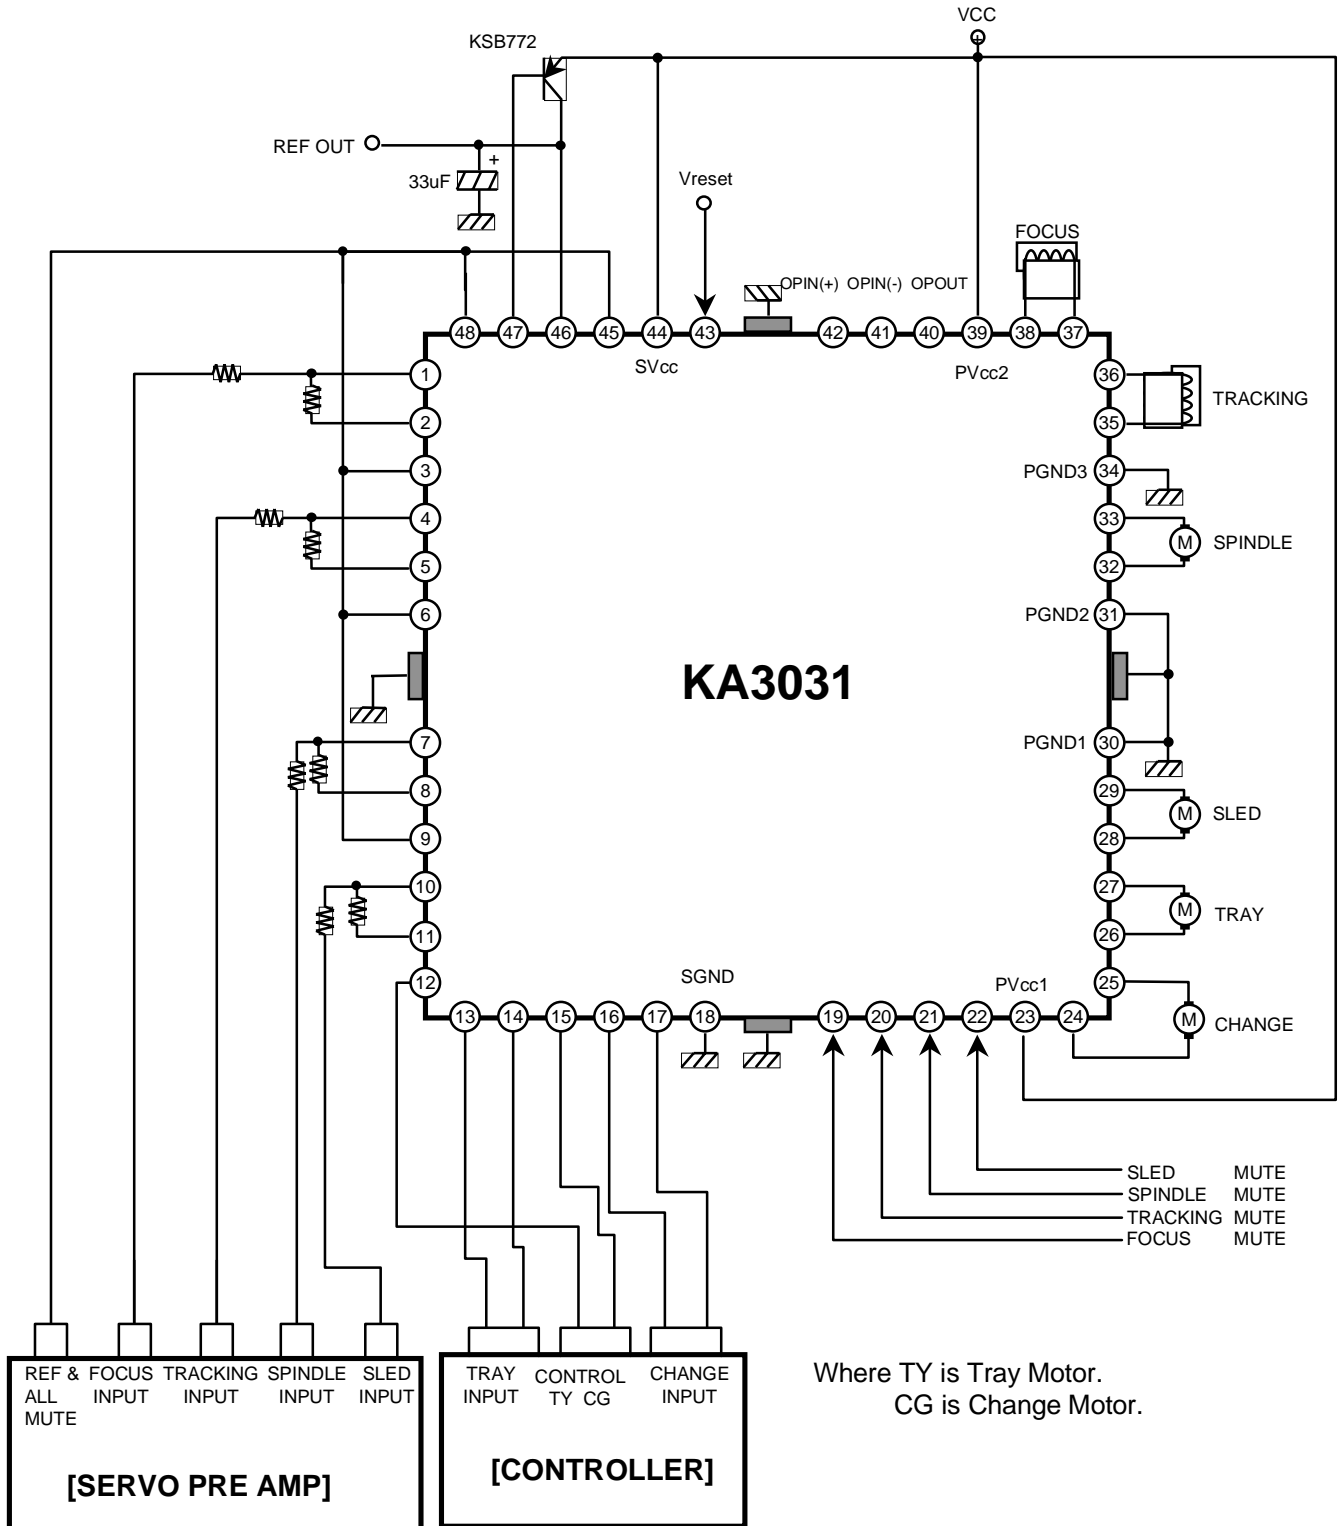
VCC

KSB772

REF OUT

33uF

+

Vreset

FOCUS

OPIN(+) OPIN(-) OPOUT

48 47 46 45 44 43 42 41 40 39 38 37

SVcc

PVcc2

1

2

3

4

5

6

7

8

9

10

11

12

36

35

TRACKING

PGND3 34

33

SPINDLE

32

PGND2 31

KA3031

PGND1 30

29

SLED

28

27

TRAY

26

25

SGND

PVcc1

CHANGE

13 14 15 16 17 18 19 20 21 22 23 24

SLED MUTE

SPINDLE MUTE

TRACKING MUTE

FOCUS MUTE

| REF & ALL MUTE | FOCUS INPUT | TRACKING INPUT | SPINDLE INPUT | SLED INPUT |
|---|---|---|---|---|

[SERVO PRE AMP]

| TRAY INPUT | CONTROL TY CG | CHANGE INPUT |
|---|---|---|

[CONTROLLER]

Where TY is Tray Motor.
CG is Change Motor.